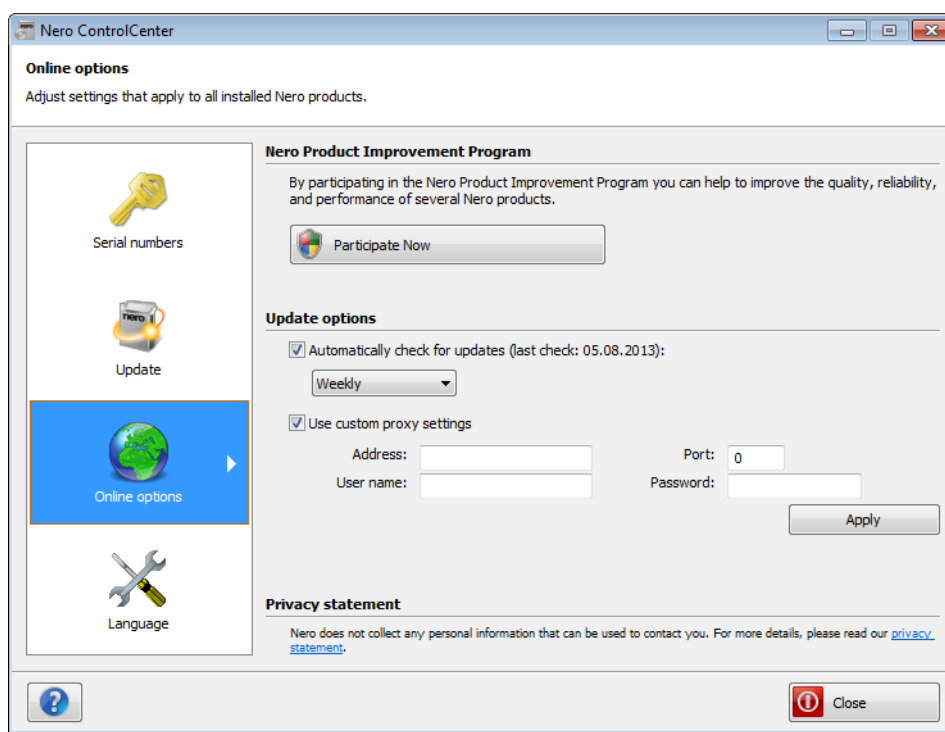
Nero ControlCenter

Online options
Adjust settings that apply to all installed Nero products.

Serial numbers

nero

Update

Online options

Language

Nero Product Improvement Program
By participating in the Nero Product Improvement Program you can help to improve the quality, reliability, and performance of several Nero products.

Participate Now

Update options
Automatically check for updates (last check: 05.08.2013):
Weekly
Use custom proxy settings
Address:
Port: 0
User name:
Password:
Apply

Privacy statement
Nero does not collect any personal information that can be used to contact you. For more details, please read our privacy statement.

?

Close